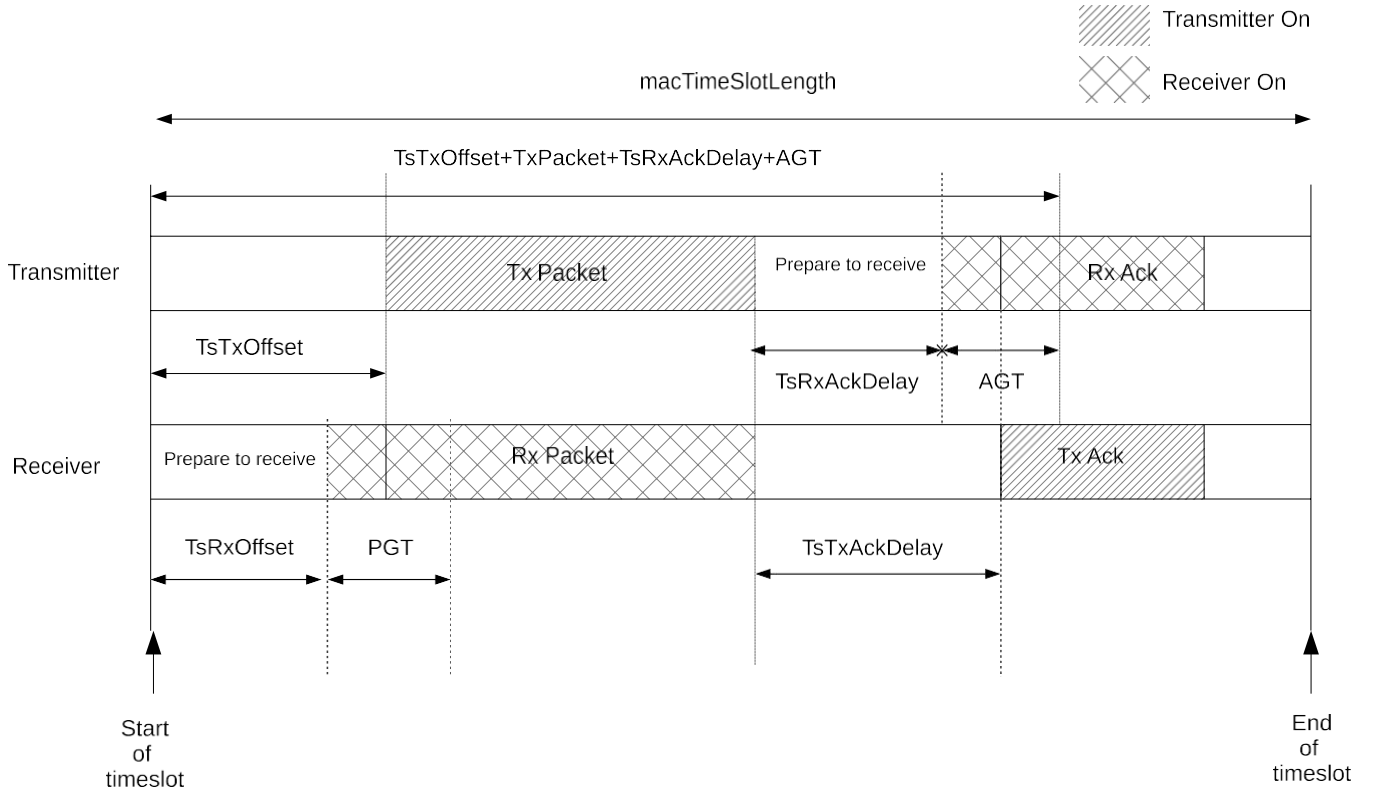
Transmitter On

Receiver On

macTimeSlotLength

TsTxOffset+TxPacket+TsRxAckDelay+AGT

Transmitter

Tx Packet

Prepare to receive

Rx Ack

TsTxOffset

TsRxAckDelay

AGT

Receiver

Prepare to receive

Rx Packet

Tx Ack

TsRxOffset

PGT

TsTxAckDelay

Start of timeslot

End of timeslot